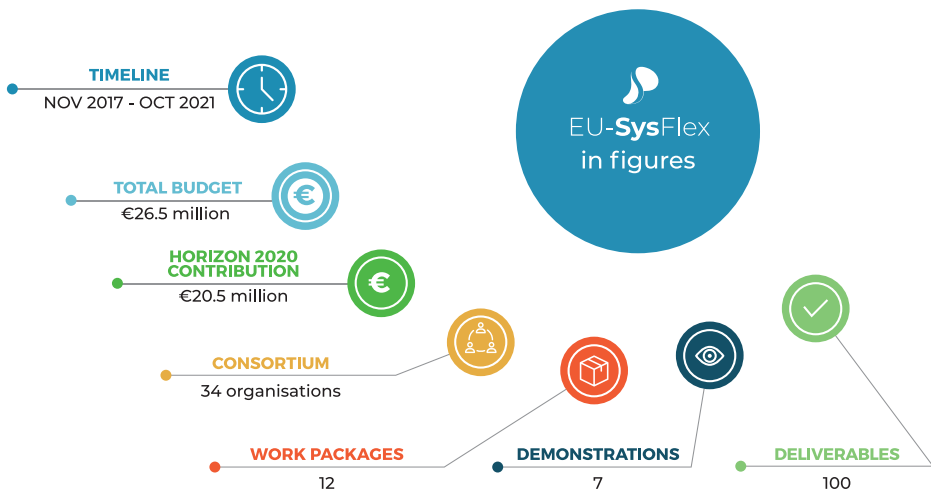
TIMELINE
NOV 2017 - OCT 2021

EU-SysFlex
in figures

TOTAL BUDGET
€26.5 million

HORIZON 2020
CONTRIBUTION
€20.5 million

CONSORTIUM
34 organisations

WORK PACKAGES
12

DEMONSTRATIONS
7

DELIVERABLES
100